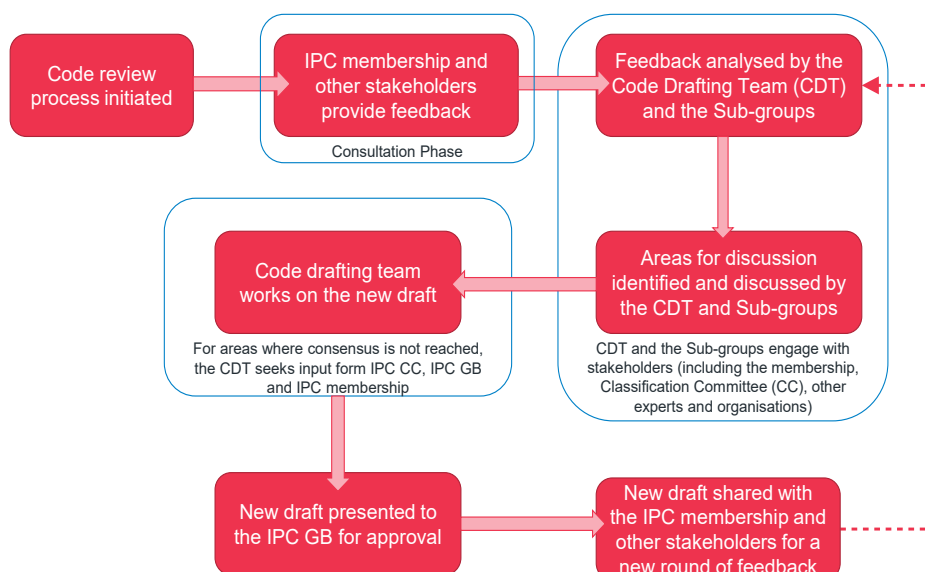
Code review process initiated

IPC membership and other stakeholders provide feedback

Consultation Phase

Feedback analysed by the Code Drafting Team (CDT) and the Sub-groups

Areas for discussion identified and discussed by the CDT and Sub-groups

CDT and the Sub-groups engage with stakeholders (including the membership, Classification Committee (CC), other experts and organisations)

Code drafting team works on the new draft

For areas where consensus is not reached, the CDT seeks input form IPC CC, IPC GB and IPC membership

New draft presented to the IPC GB for approval

New draft shared with the IPC membership and other stakeholders for a new round of feedback